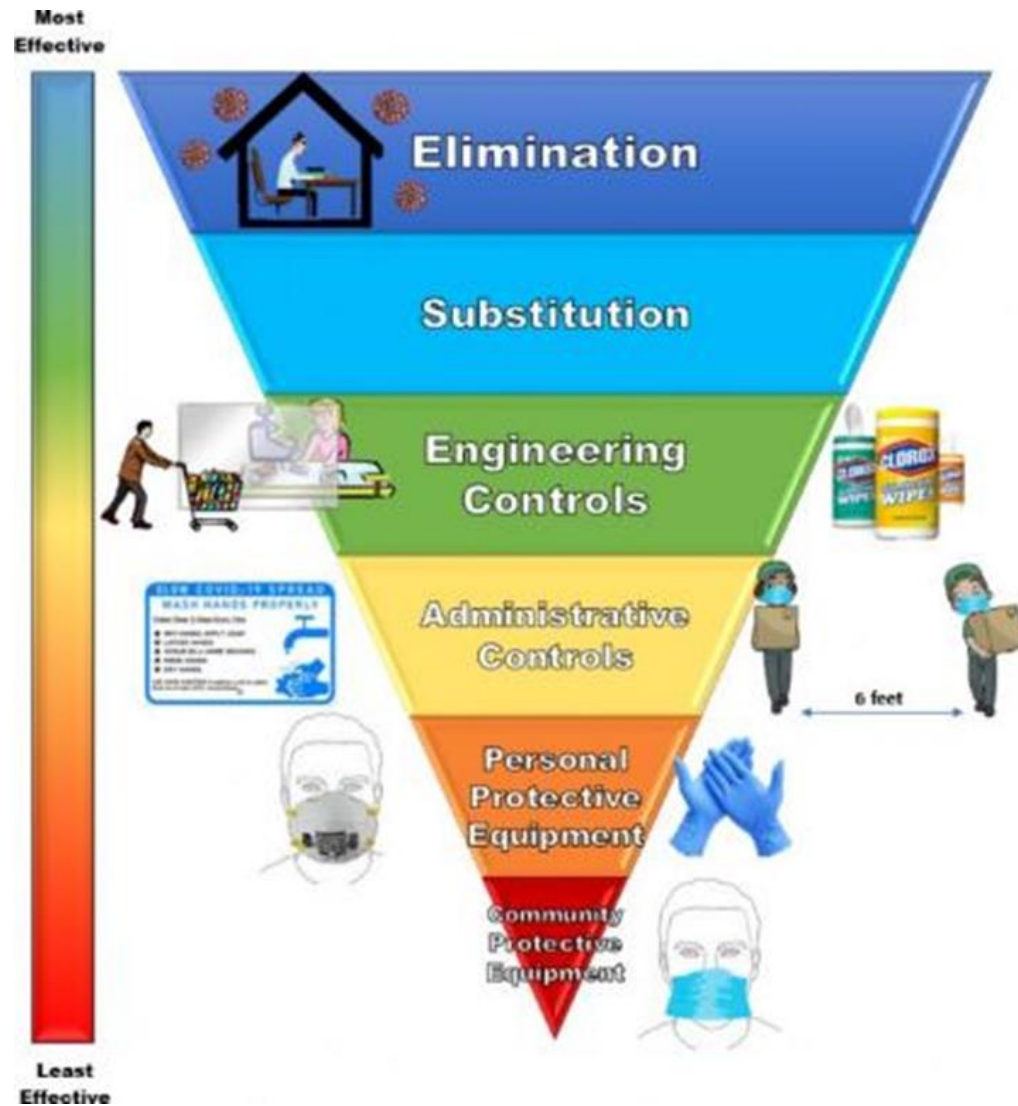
Most Effective

Elimination

Substitution

Engineering Controls

CLOROX WIPES

SLOW COVID-19 SPREAD
WASH HANDS PROPERLY

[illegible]

Administrative Controls

6 feet

Personal Protective Equipment

Community Protective Equipment

Least Effective